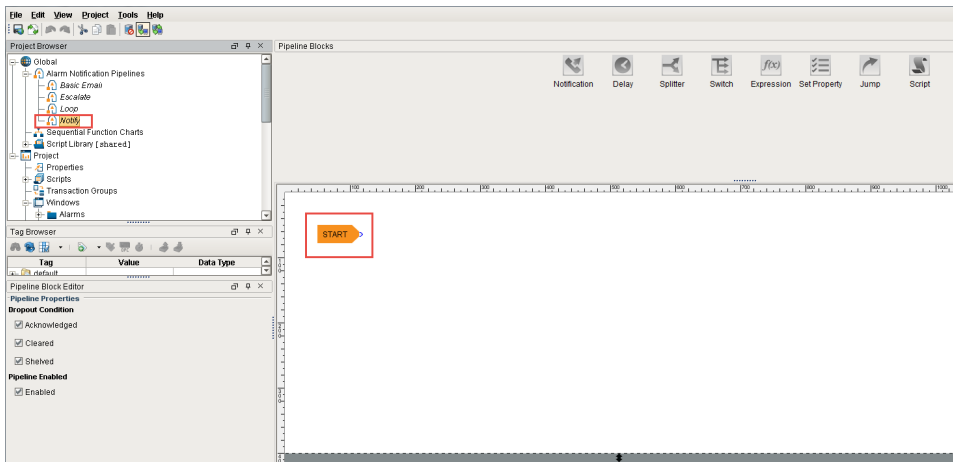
File Edit View Project Tools Help

Project Browser

Global
Alarm Notification Pipelines
Basic Email
Escalate
Loop
Notify
Sequential Function Charts
Script Library [shared]
Project
Properties
Scripts
Transaction Groups
Windows
Alarms

Tag Browser

| Tag | Value | Data Type |
|---|---|---|
| default | | |

Pipeline Block Editor

Pipeline Properties
Dropout Condition
Acknowledged
Cleared
Shelved
Pipeline Enabled
Enabled

Pipeline Blocks

Notification Delay Splitter Switch $f(x)$ Expression Set Property Jump Script

100 200 300 400 500 600 700 800 900 1000

START